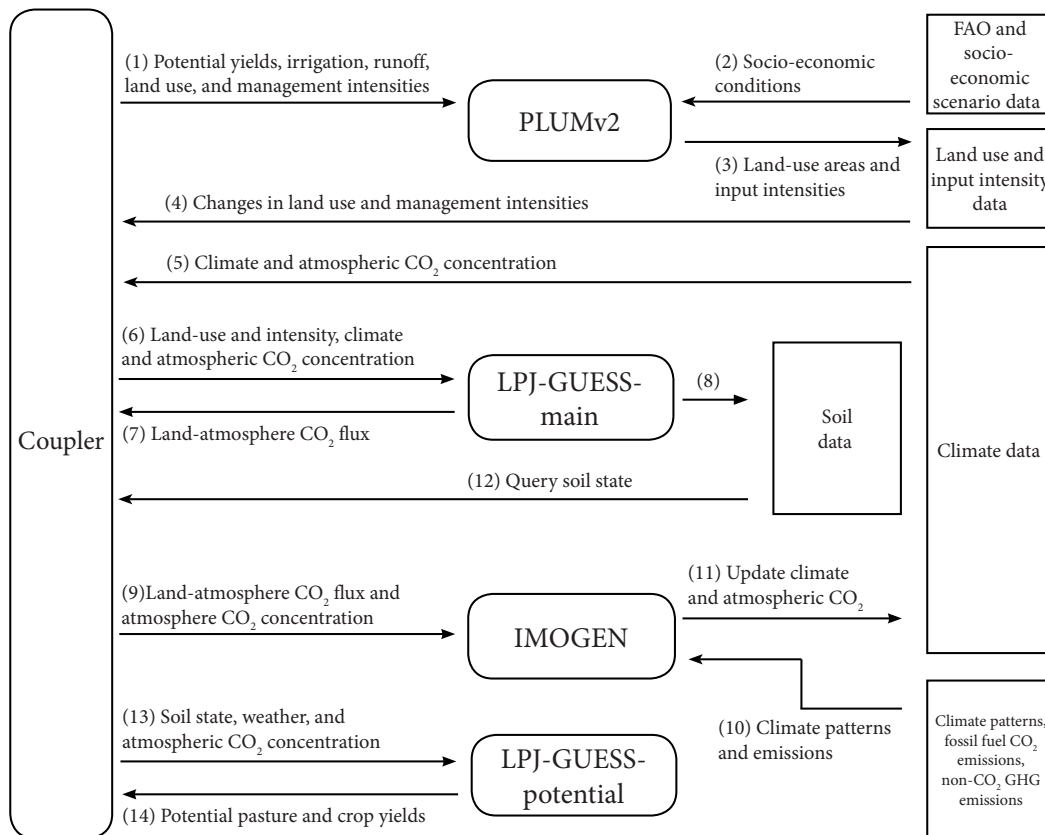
Coupler

(1) Potential yields, irrigation, runoff, land use, and management intensities

(2) Socio-economic conditions

FAO and socio-economic scenario data

PLUMv2

(3) Land-use areas and input intensities

Land use and input intensity data

(4) Changes in land use and management intensities

(5) Climate and atmospheric $CO_2$ concentration

(6) Land-use and intensity, climate and atmospheric $CO_2$ concentration

LPJ-GUESS-main

(8)

Soil data

(7) Land-atmosphere $CO_2$ flux

Climate data

(12) Query soil state

(9)Land-atmosphere $CO_2$ flux and atmosphere $CO_2$ concentration

IMOGEN

(11) Update climate and atmospheric $CO_2$

(10) Climate patterns and emissions

Climate patterns, fossil fuel $CO_2$ emissions, non-$CO_2$ GHG emissions

(13) Soil state, weather, and atmospheric $CO_2$ concentration

LPJ-GUESS-potential

(14) Potential pasture and crop yields